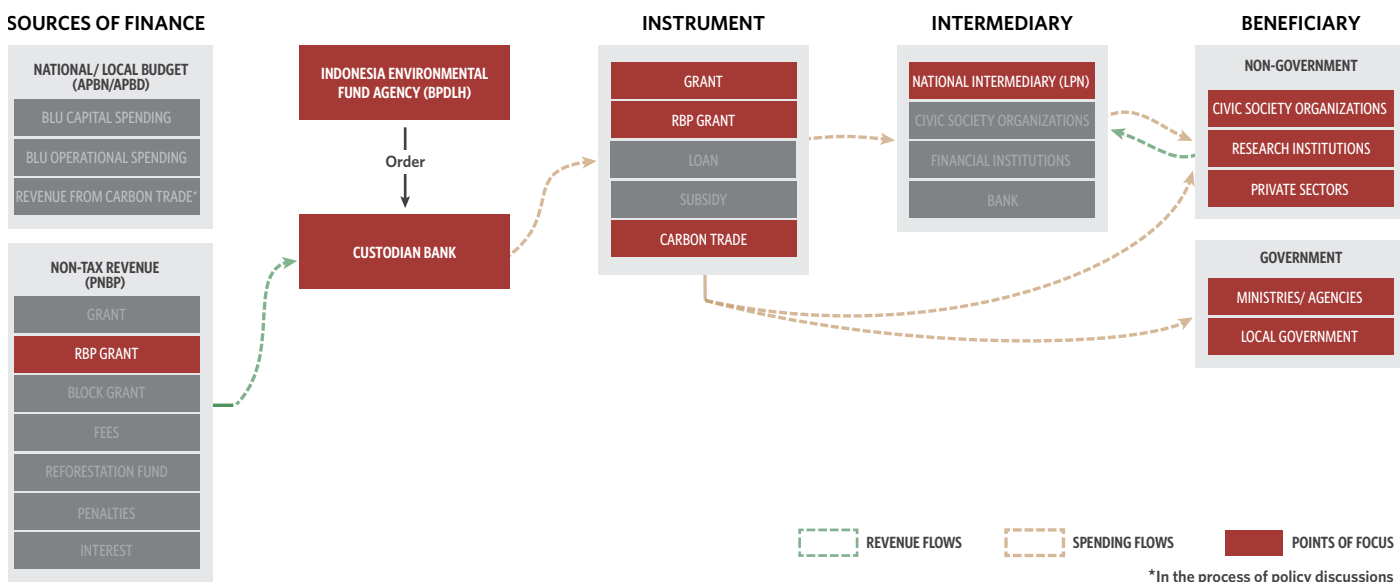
SOURCES OF FINANCE

NATIONAL/ LOCAL BUDGET (APBN/APBD)

BLU CAPITAL SPENDING

BLU OPERATIONAL SPENDING

REVENUE FROM CARBON TRADE*

NON-TAX REVENUE (PNBP)

GRANT

RBP GRANT

BLOCK GRANT

FEES

REFORESTATION FUND

PENALTIES

INTEREST

INDONESIA ENVIRONMENTAL FUND AGENCY (BPDLH)

Order

CUSTODIAN BANK

INSTRUMENT

GRANT

RBP GRANT

LOAN

SUBSIDY

CARBON TRADE

INTERMEDIARY

NATIONAL INTERMEDIARY (LPN)

CIVIC SOCIETY ORGANIZATIONS

FINANCIAL INSTITUTIONS

BANK

BENEFICIARY

NON-GOVERNMENT

CIVIC SOCIETY ORGANIZATIONS

RESEARCH INSTITUTIONS

PRIVATE SECTORS

GOVERNMENT

MINISTRIES/ AGENCIES

LOCAL GOVERNMENT

REVENUE FLOWS

SPENDING FLOWS

POINTS OF FOCUS

*In the process of policy discussions